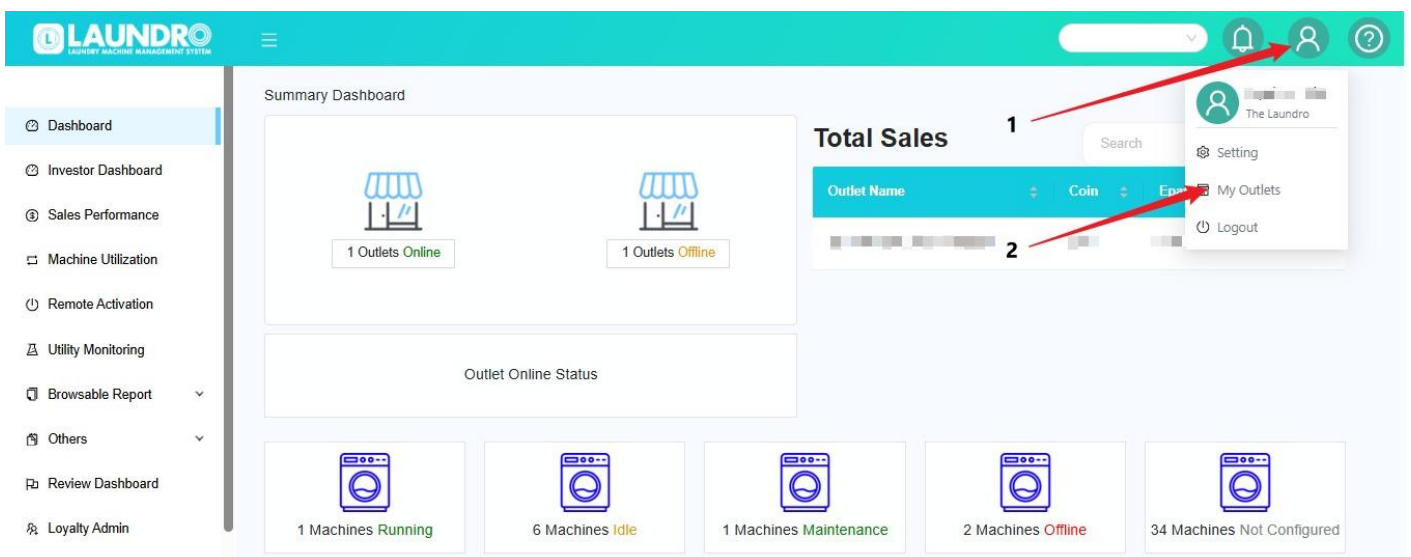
LAUNDRO
LAUNDRY MACHINE MANAGEMENT SYSTEM

Dashboard
Investor Dashboard
Sales Performance
Machine Utilization
Remote Activation
Utility Monitoring
Browsable Report
Others
Review Dashboard
Loyalty Admin

Summary Dashboard

1 Outlets Online
1 Outlets Offline

Outlet Online Status

Total Sales
Search

| Outlet Name | Coin | Epa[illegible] |
|---|---|---|
| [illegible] | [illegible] | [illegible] |

1
2

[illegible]
The Laundro
Setting
My Outlets
Logout

1 Machines Running
6 Machines Idle
1 Machines Maintenance
2 Machines Offline
34 Machines Not Configured